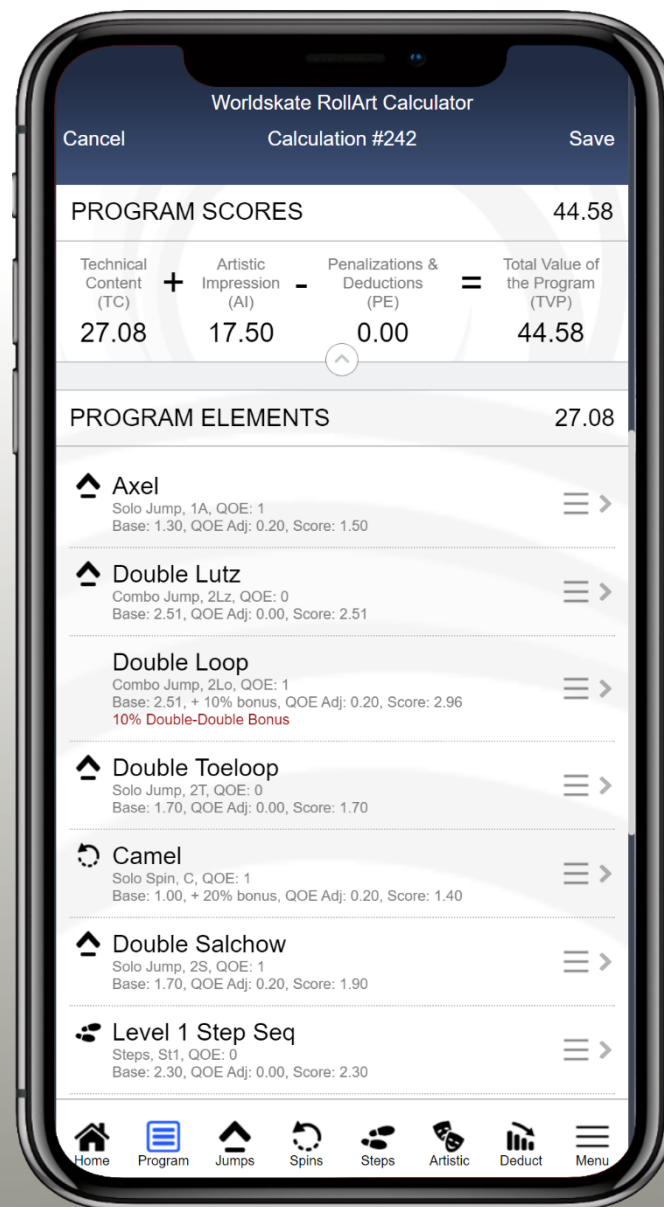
Worldskate RollArt Calculator

Cancel Calculation #242 Save

PROGRAM SCORES 44.58

Technical Content (TC) 27.08 + Artistic Impression (AI) 17.50 - Penalizations & Deductions (PE) 0.00 = Total Value of the Program (TVP) 44.58

PROGRAM ELEMENTS 27.08

Axel
Solo Jump, 1A, QOE: 1
Base: 1.30, QOE Adj: 0.20, Score: 1.50

Double Lutz
Combo Jump, 2Lz, QOE: 0
Base: 2.51, QOE Adj: 0.00, Score: 2.51

Double Loop
Combo Jump, 2Lo, QOE: 1
Base: 2.51, + 10% bonus, QOE Adj: 0.20, Score: 2.96
10% Double-Double Bonus

Double Toeloop
Solo Jump, 2T, QOE: 0
Base: 1.70, QOE Adj: 0.00, Score: 1.70

Camel
Solo Spin, C, QOE: 1
Base: 1.00, + 20% bonus, QOE Adj: 0.20, Score: 1.40

Double Salchow
Solo Jump, 2S, QOE: 1
Base: 1.70, QOE Adj: 0.20, Score: 1.90

Level 1 Step Seq
Steps, St1, QOE: 0
Base: 2.30, QOE Adj: 0.00, Score: 2.30

Home Program Jumps Spins Steps Artistic Deduct Menu